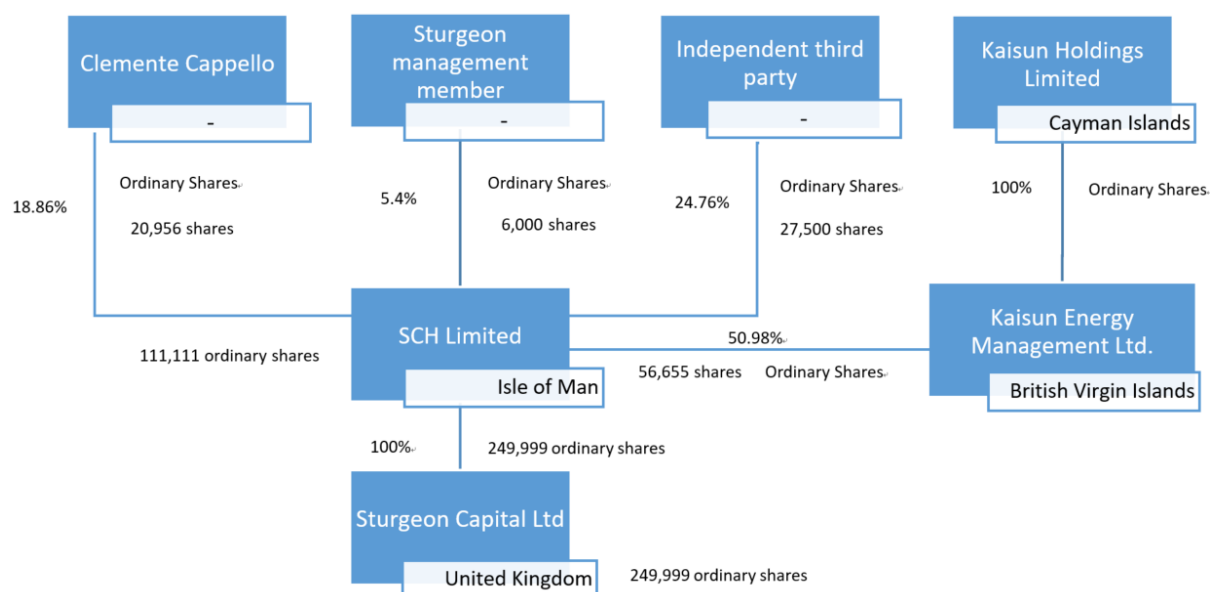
Clemente Cappello

-

Sturgeon management member

-

Independent third party

-

Kaisun Holdings Limited

Cayman Islands

18.86%

Ordinary Shares

20,956 shares

5.4%

Ordinary Shares

6,000 shares

24.76%

Ordinary Shares

27,500 shares

100%

Ordinary Shares

SCH Limited

Isle of Man

111,111 ordinary shares

50.98%

56,655 shares

Ordinary Shares

Kaisun Energy Management Ltd.

British Virgin Islands

100%

249,999 ordinary shares

Sturgeon Capital Ltd

United Kingdom

249,999 ordinary shares